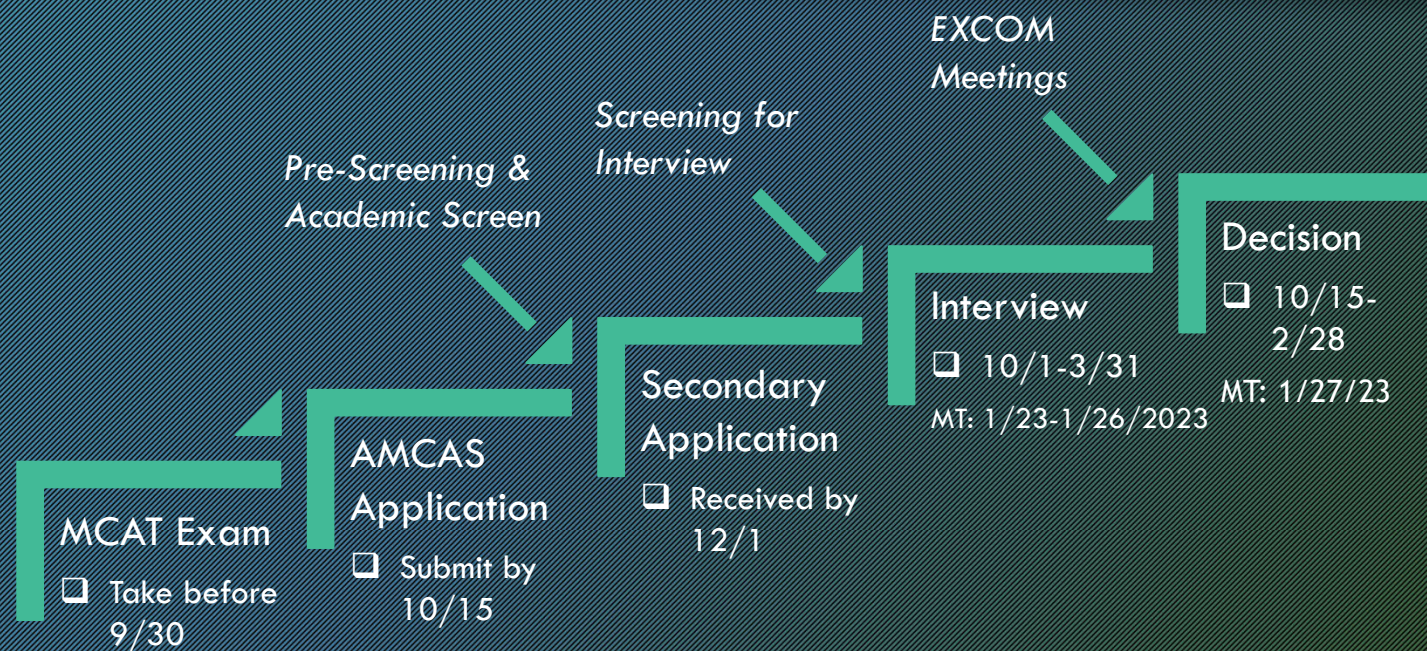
MCAT Exam
❑ Take before 9/30

Pre-Screening & Academic Screen

AMCAS Application
❑ Submit by 10/15

Screening for Interview

Secondary Application
❑ Received by 12/1

Interview
❑ 10/1-3/31
MT: 1/23-1/26/2023

EXCOM Meetings

Decision
❑ 10/15-2/28
MT: 1/27/23